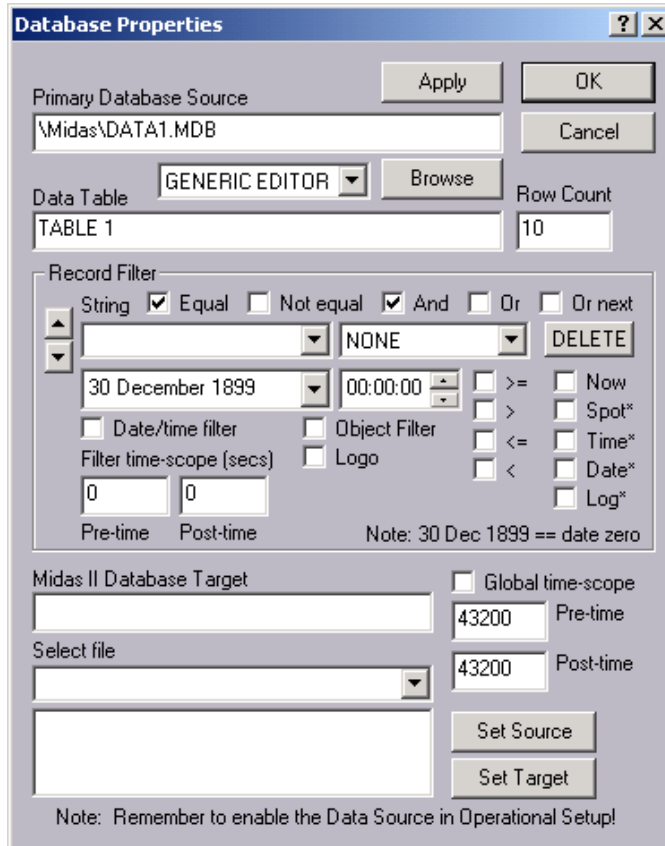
Database Properties
? X

Apply
OK
Primary Database Source
\Midas\DATA1.MDB
Cancel
GENERIC EDITOR
Browse
Data Table
Row Count
TABLE 1
10

Record Filter
String Equal Not equal And Or Or next
NONE
DELETE
30 December 1899
00:00:00
>=
Now
>
Spot*
Date/time filter
Object Filter
<=
Time*
Filter time-scope (secs)
Logo
<
Date*
0
0
Log*
Pre-time
Post-time
Note: 30 Dec 1899 == date zero

Midas II Database Target
Global time-scope
43200
Pre-time
Select file
43200
Post-time
Set Source
Set Target
Note: Remember to enable the Data Source in Operational Setup!